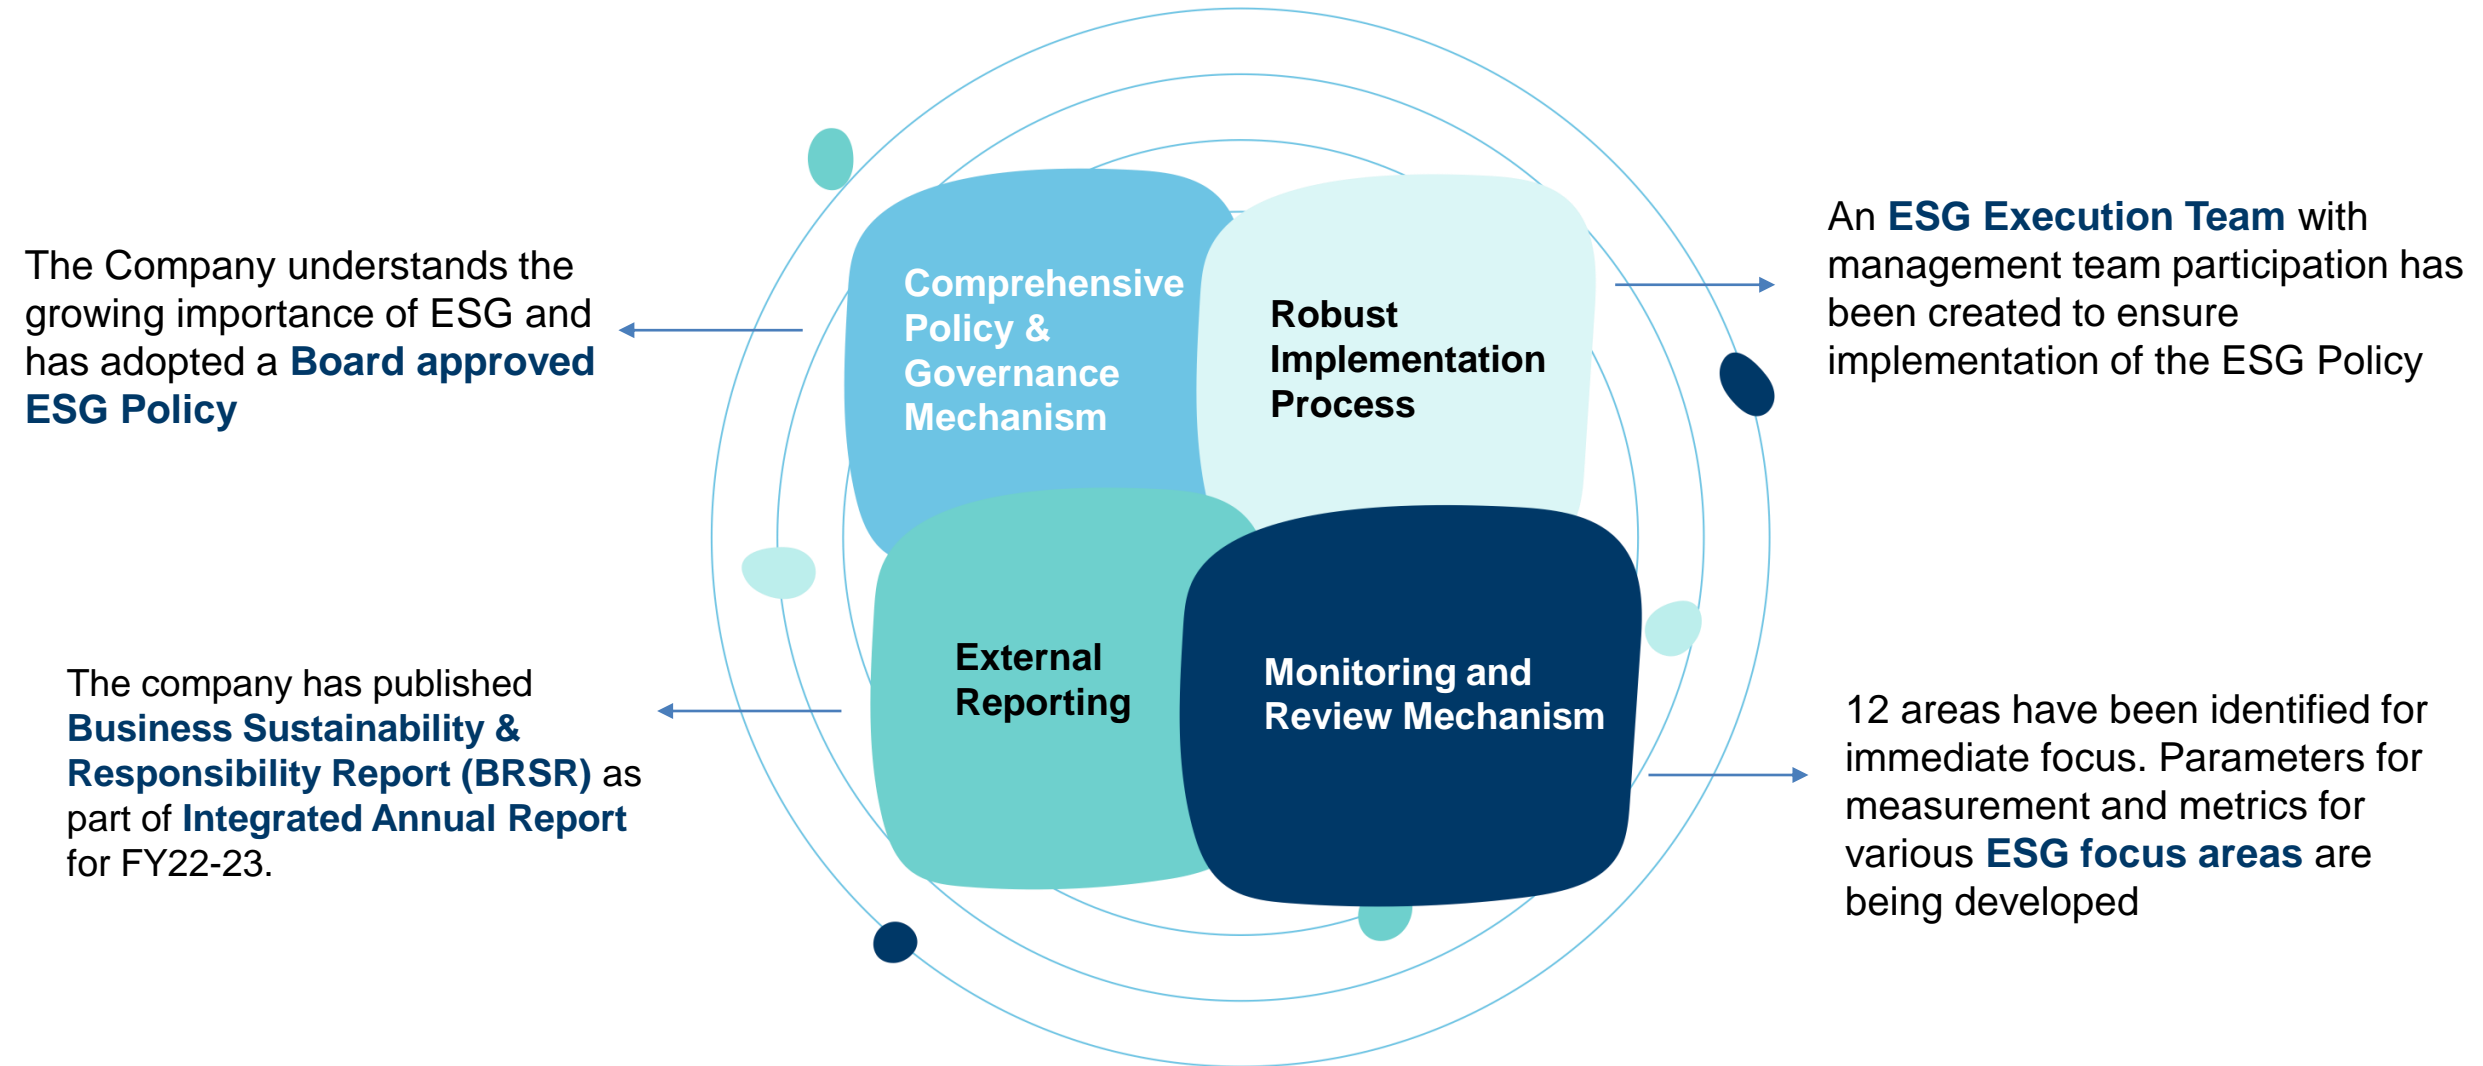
The Company understands the growing importance of ESG and has adopted a Board approved ESG Policy

Comprehensive Policy & Governance Mechanism

Robust Implementation Process

An ESG Execution Team with management team participation has been created to ensure implementation of the ESG Policy

The company has published Business Sustainability & Responsibility Report (BRSR) as part of Integrated Annual Report for FY22-23.

External Reporting

Monitoring and Review Mechanism

12 areas have been identified for immediate focus. Parameters for measurement and metrics for various ESG focus areas are being developed